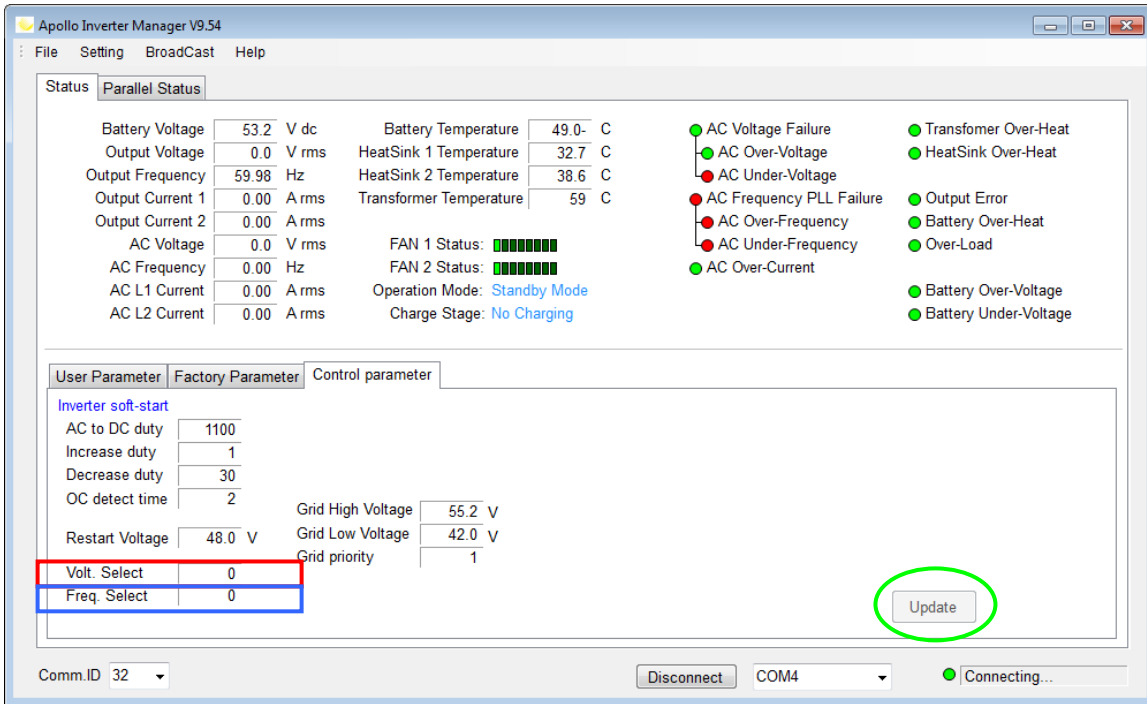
Apollo Inverter Manager V9.54

File Setting BroadCast Help

Status | Parallel Status

| | | |
|---|---|---|
| Battery Voltage | 53.2 | V dc |
| Output Voltage | 0.0 | V rms |
| Output Frequency | 59.98 | Hz |
| Output Current 1 | 0.00 | A rms |
| Output Current 2 | 0.00 | A rms |
| AC Voltage | 0.0 | V rms |
| AC Frequency | 0.00 | Hz |
| AC L1 Current | 0.00 | A rms |
| AC L2 Current | 0.00 | A rms |

| | | |
|---|---|---|
| Battery Temperature | 49.0- | C |
| HeatSink 1 Temperature | 32.7 | C |
| HeatSink 2 Temperature | 38.6 | C |
| Transformer Temperature | 59 | C |

FAN 1 Status:
FAN 2 Status:
Operation Mode: Standby Mode
Charge Stage: No Charging

AC Voltage Failure
AC Over-Voltage
AC Under-Voltage
AC Frequency PLL Failure
AC Over-Frequency
AC Under-Frequency
AC Over-Current

Transfomer Over-Heat
HeatSink Over-Heat
Output Error
Battery Over-Heat
Over-Load
Battery Over-Voltage
Battery Under-Voltage

User Parameter | Factory Parameter | Control parameter

Inverter soft-start
AC to DC duty 1100
Increase duty 1
Decrease duty 30
OC detect time 2
Restart Voltage 48.0 V
Volt. Select 0
Freq. Select 0

Grid High Voltage 55.2 V
Grid Low Voltage 42.0 V
Grid priority 1

Update

Comm.ID 32
Disconnect
COM4
Connecting...